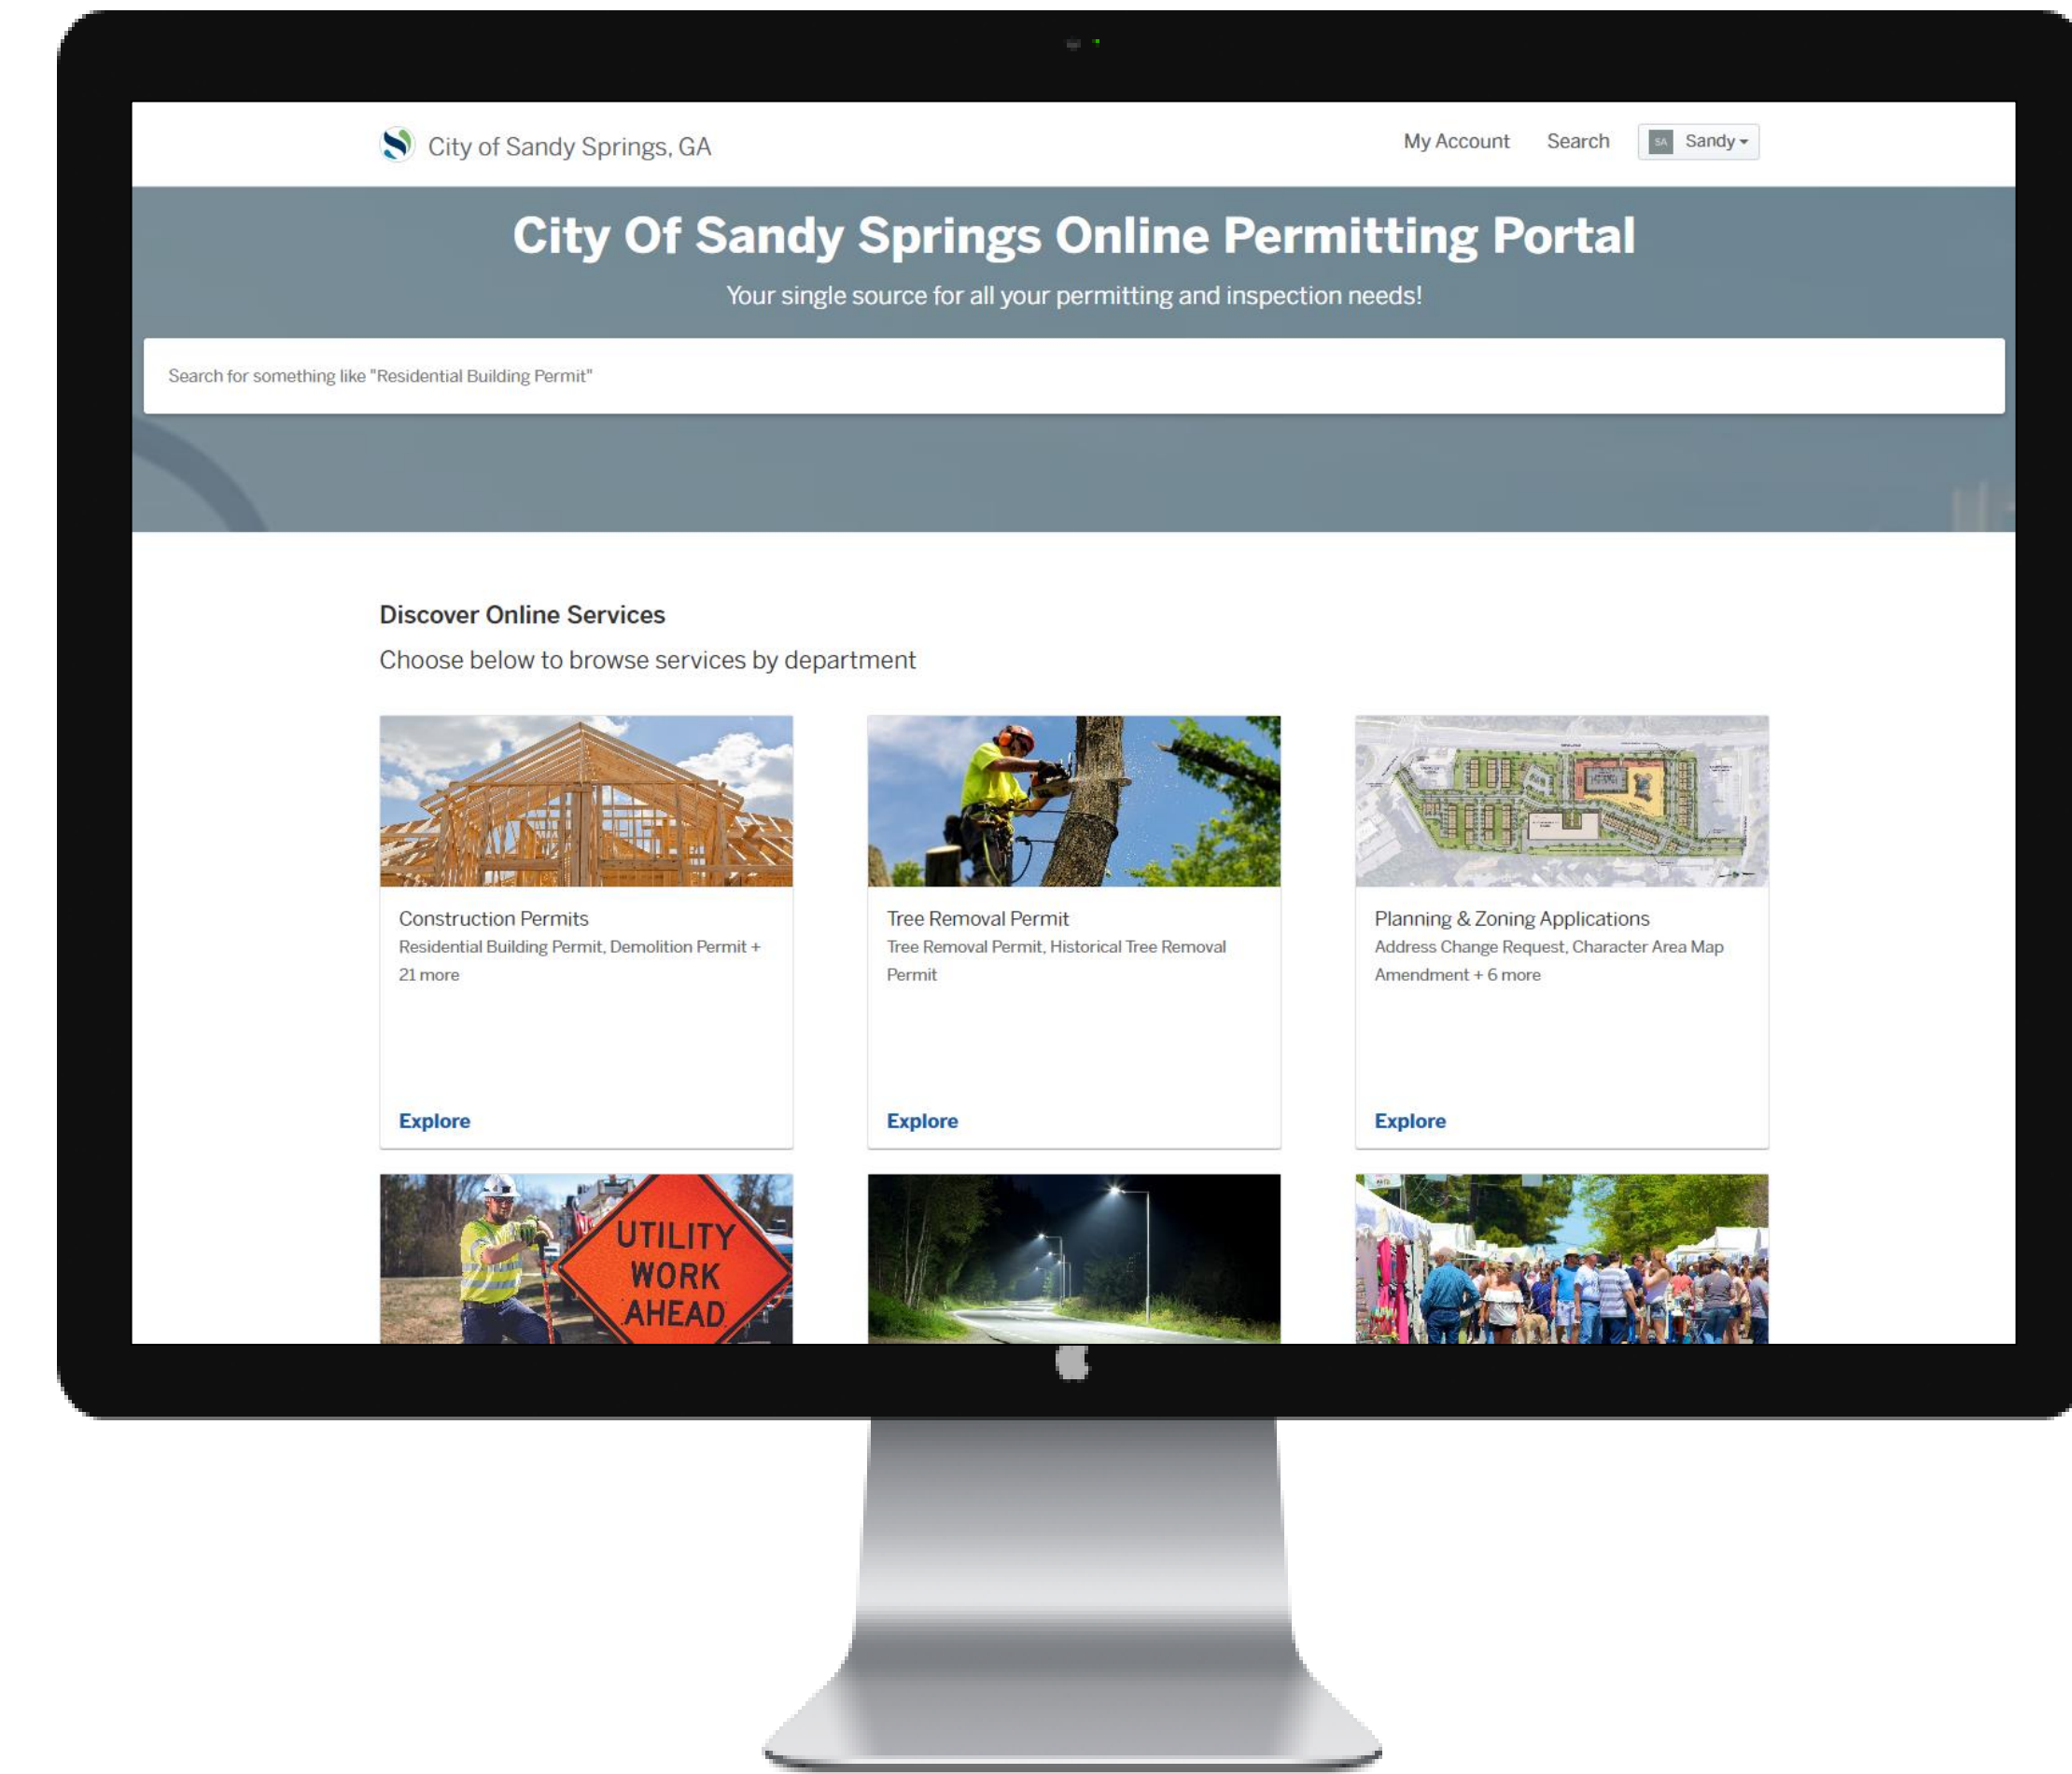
City of Sandy Springs, GA

My Account Search SA Sandy

City Of Sandy Springs Online Permitting Portal

Your single source for all your permitting and inspection needs!

Search for something like "Residential Building Permit"

Discover Online Services

Choose below to browse services by department

Construction Permits
Residential Building Permit, Demolition Permit + 21 more

Explore

Tree Removal Permit
Tree Removal Permit, Historical Tree Removal Permit

Explore

Planning & Zoning Applications
Address Change Request, Character Area Map Amendment + 6 more

Explore

UTILITY WORK AHEAD